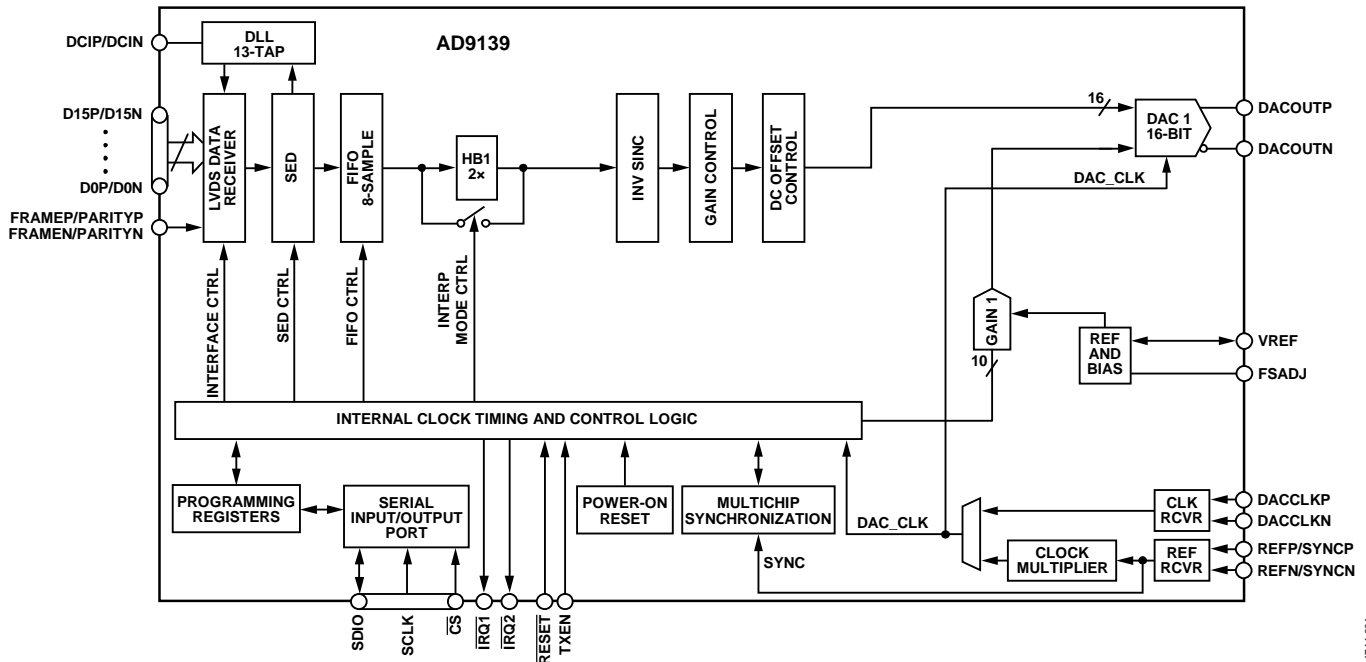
AD9139

DCIP/DCIN

DLL
13-TAP

D15P/D15N
•
•
•
D0P/D0N

FRAMEP/PARITYP
FRAMEN/PARITYN

LVDS DATA RECEIVER

SED

FIFO 8-SAMPLE

HB1
2×

INV SINC

GAIN CONTROL

DC OFFSET CONTROL

16

DAC 1
16-BIT

DACOUTP

DACOUTN

DAC_CLK

INTERFACE CTRL

SED CTRL

FIFO CTRL

INTERP MODE CTRL

GAIN 1

REF AND BIAS

VREF

FSADJ

10

INTERNAL CLOCK TIMING AND CONTROL LOGIC

PROGRAMMING REGISTERS

SERIAL INPUT/OUTPUT PORT

POWER-ON RESET

MULTICHIP SYNCHRONIZATION

DAC_CLK

CLK RCVR

DACCLKP

DACCLKN

CLOCK MULTIPLIER

REF RCVR

REFP/SYNCP

REFN/SYNCN

SYNC

SDIO

SCLK

$\overline{CS}$

$\overline{IRQ1}$

$\overline{IRQ2}$

$\overline{RESET}$

TXEN